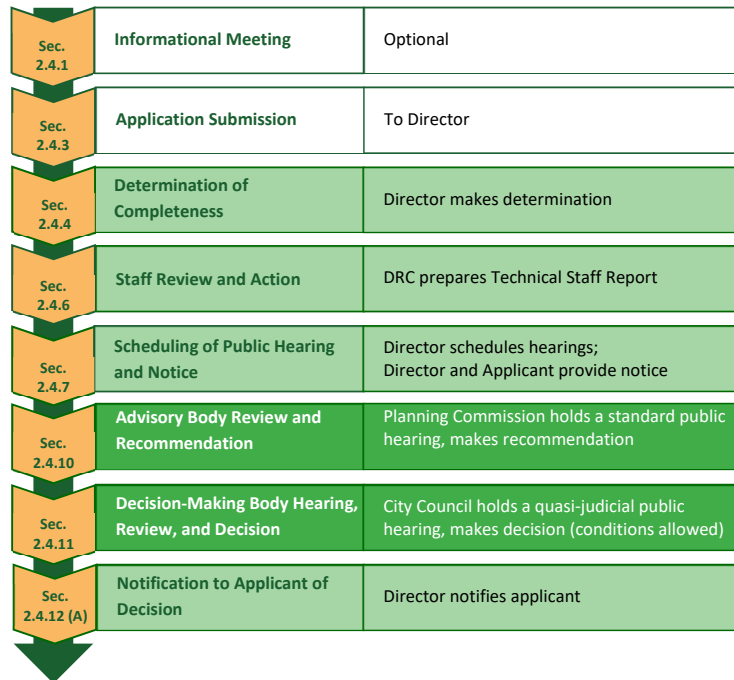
| | | |
|---|---|---|
| Sec. 2.4.1 | Informational Meeting | Optional |
| Sec. 2.4.3 | Application Submission | To Director |
| Sec. 2.4.4 | Determination of Completeness | Director makes determination |
| Sec. 2.4.6 | Staff Review and Action | DRC prepares Technical Staff Report |
| Sec. 2.4.7 | Scheduling of Public Hearing and Notice | Director schedules hearings; Director and Applicant provide notice |
| Sec. 2.4.10 | Advisory Body Review and Recommendation | Planning Commission holds a standard public hearing, makes recommendation |
| Sec. 2.4.11 | Decision-Making Body Hearing, Review, and Decision | City Council holds a quasi-judicial public hearing, makes decision (conditions allowed) |
| Sec. 2.4.12 (A) | Notification to Applicant of Decision | Director notifies applicant |